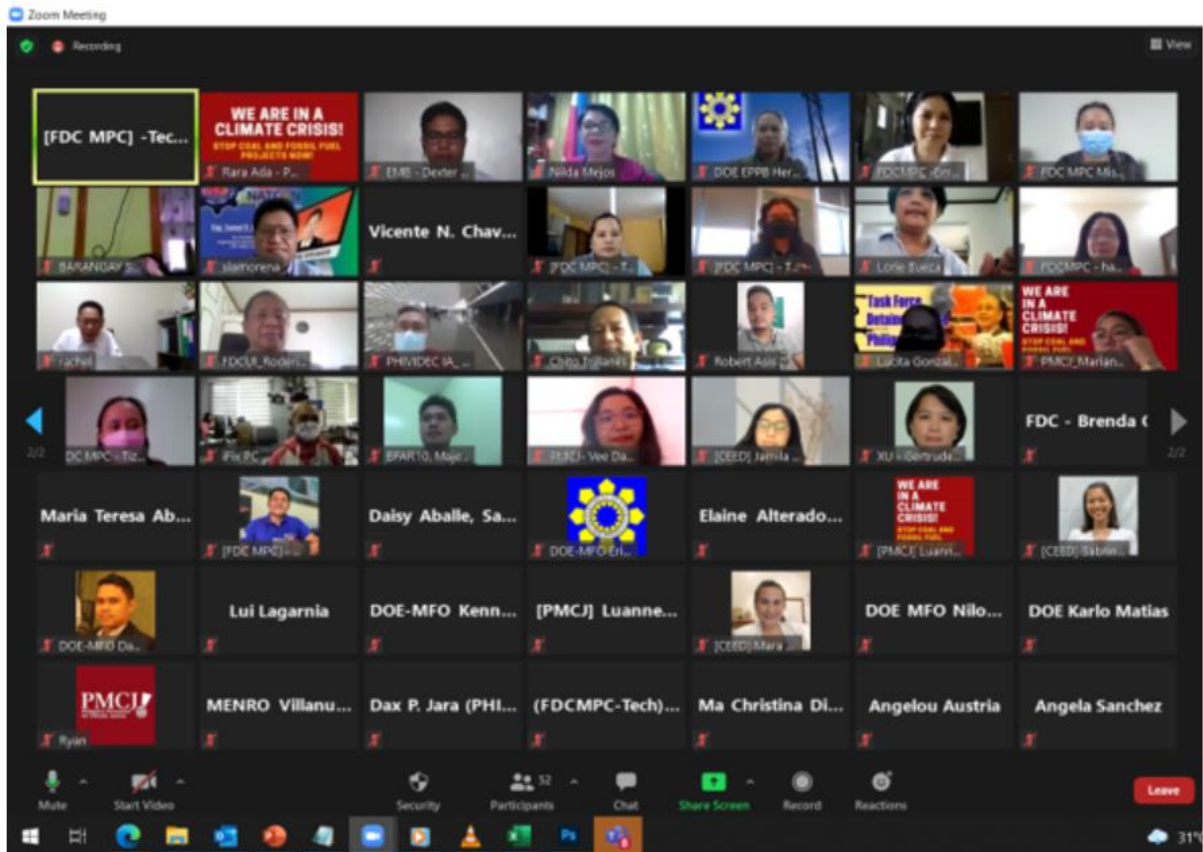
Zoom Meeting

Recording

View

[FDC MPC] -Tec...

WE ARE IN A CLIMATE CRISIS! STOP COAL AND FOSSIL FUEL PROJECTS NOW!

Rara Ada - P...

EMB - Dexter ...

Nilda Mejos

DOE EPPB Her...

FDCMPC -Err...

FDC MPC Mis...

BARANGAY S...

slamorena

Vicente N. Chav...

[FDC MPC] - T...

[FDC MPC] - T...

Lorie Bueza

FDCMPC - ha...

rachel

FDCUI_Roderi...

PHIVIDEC IA_...

Chito Trillanes

Robert Asis

Task Force Detainees Philip...

Lucita Gonzal...

WE ARE IN A CLIMATE CRISIS! STOP COAL AND FOSSIL FUEL

PMCJ_Marian...

2/2

DC MPC - Tiz...

iFix PC...

BFAR10, Maje...

PMCJ - Vee Da...

[CEED] Jamila ...

XU - Gertrude...

FDC - Brenda (

2/2

Maria Teresa Ab...

[FDC MPC] - ...

Daisy Aballe, Sa...

DOE-MFO Eri...

Elaine Alterado...

WE ARE IN A CLIMATE CRISIS! STOP COAL AND FOSSIL FUEL

[PMCJ] Luann...

[CEED] Sabin...

DOE-MFO Da...

Lui Lagarnia

DOE-MFO Kenn...

[PMCJ] Luanne...

[CEED] Mara ...

DOE MFO Nilo...

DOE Karlo Matias

PMCJ

Ryan

MENRO Villanu...

Dax P. Jara (PHI...

(FDCMPC-Tech)...

Ma Christina Di...

Angelou Austria

Angela Sanchez

Mute

Start Video

Security

52

Participants

Chat

Share Screen

Record

Reactions

Leave

31°